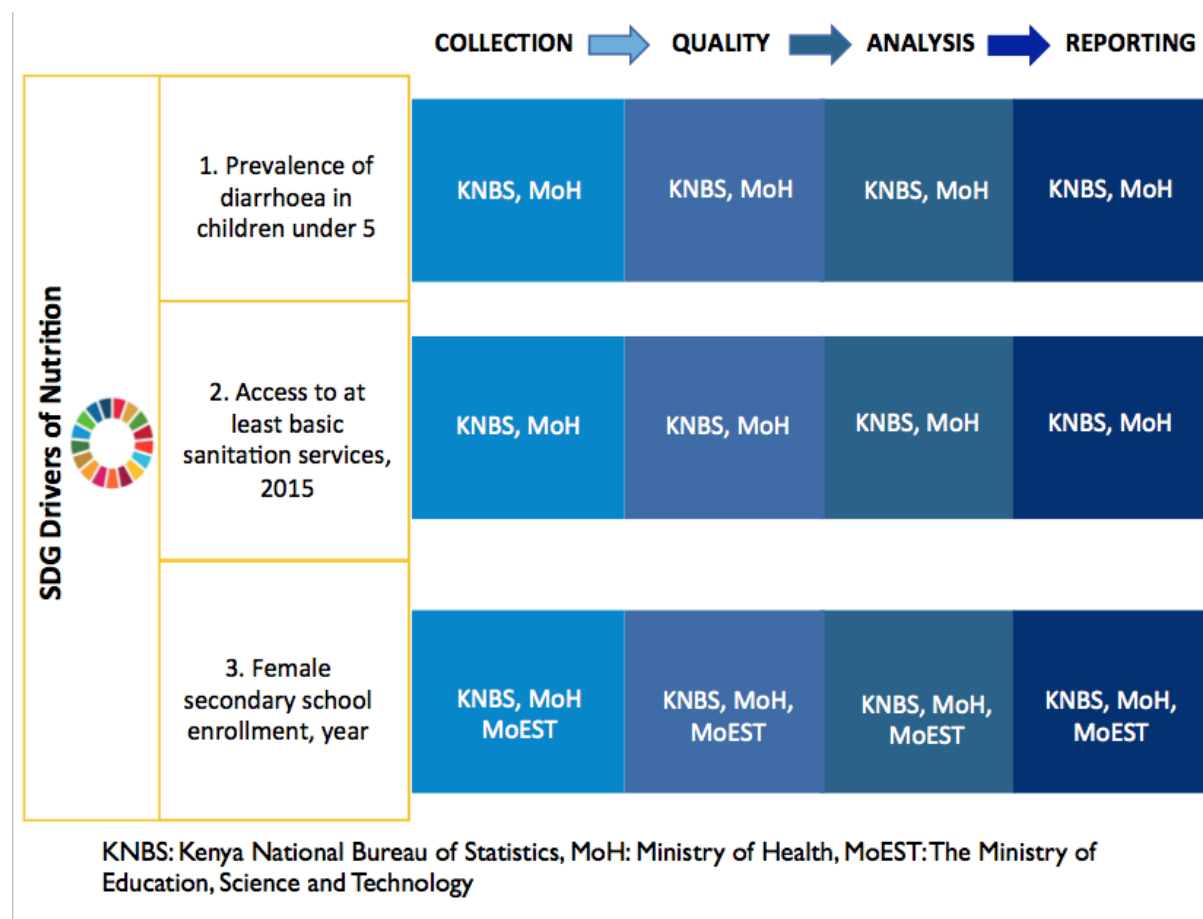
| SDG Drivers of Nutrition | | COLLECTION | QUALITY | ANALYSIS | REPORTING |
|---|---|---|---|---|---|
| | 1. Prevalence of diarrhoea in children under 5 | KNBS, MoH | KNBS, MoH | KNBS, MoH | KNBS, MoH |
| | 2. Access to at least basic sanitation services, 2015 | KNBS, MoH | KNBS, MoH | KNBS, MoH | KNBS, MoH |
| | 3. Female secondary school enrollment, year | KNBS, MoH MoEST | KNBS, MoH, MoEST | KNBS, MoH, MoEST | KNBS, MoH, MoEST |

KNBS: Kenya National Bureau of Statistics, MoH: Ministry of Health, MoEST: The Ministry of Education, Science and Technology